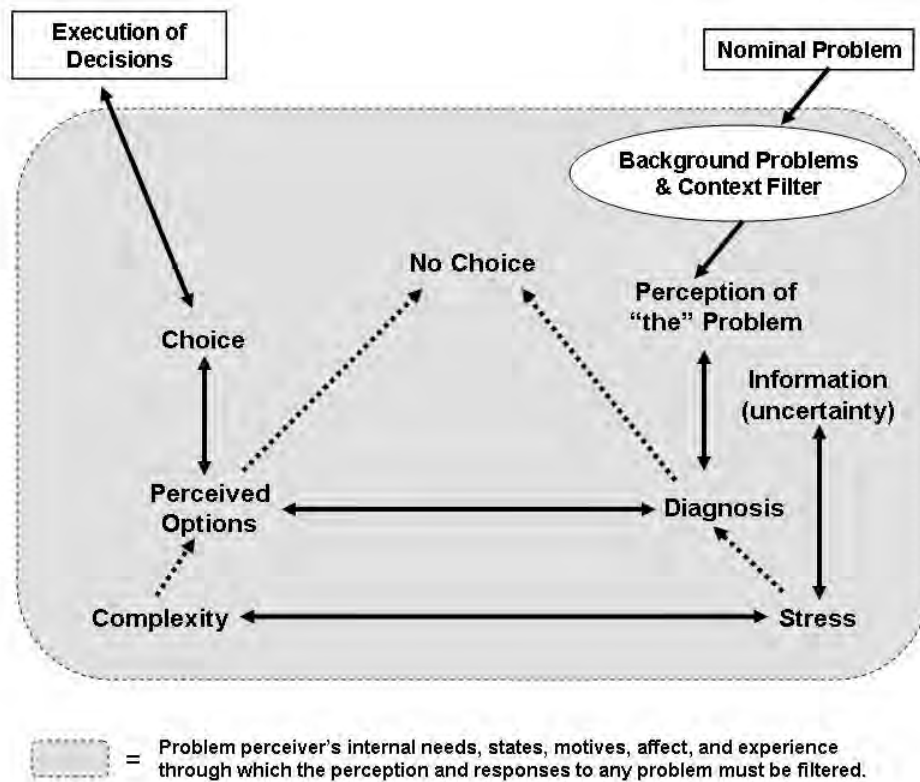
Execution of Decisions

Nominal Problem

Background Problems & Context Filter

No Choice

Perception of “the” Problem

Choice

Information (uncertainty)

Perceived Options

Diagnosis

Complexity

Stress

= Problem perceiver’s internal needs, states, motives, affect, and experience through which the perception and responses to any problem must be filtered.